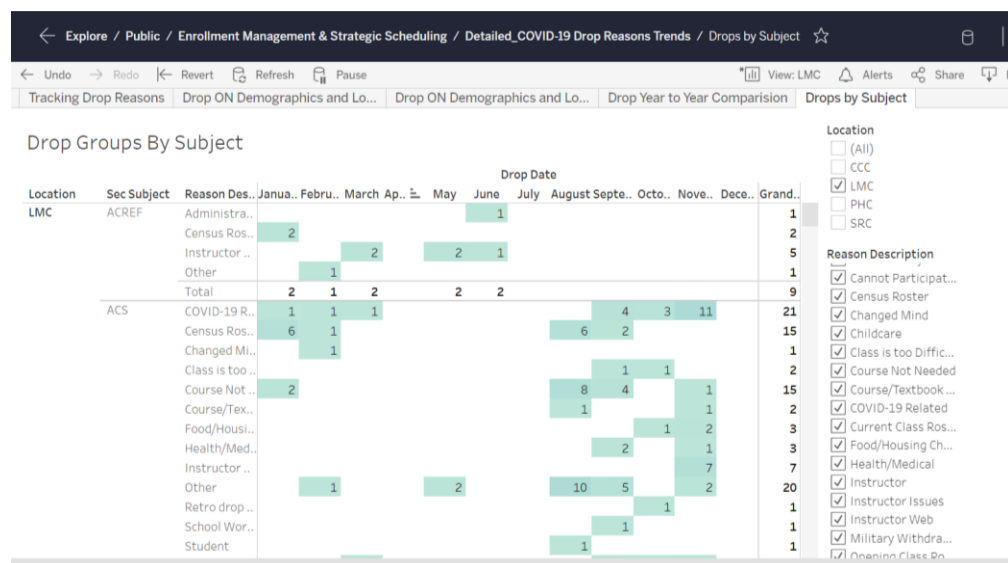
Explore / Public / Enrollment Management & Strategic Scheduling / Detailed_COVID-19 Drop Reasons Trends / Drops by Subject

Undo Redo Revert Refresh Pause View: LMC Alerts Share

Tracking Drop Reasons | Drop ON Demographics and Lo... | Drop ON Demographics and Lo... | Drop Year to Year Comparision | Drops by Subject

Drop Groups By Subject

Drop Date

| Location | Sec Subject | Reason Des.. | Janua.. | Febru.. | March | Ap.. | May | June | July | August | Septe.. | Octo.. | Nove.. | Dece.. | Grand.. |
|---|---|---|---|---|---|---|---|---|---|---|---|---|---|---|---|
| LMC | ACREF | Administra.. | | | | | | 1 | | | | | | | 1 |
| | | Census Ros.. | 2 | | | | | | | | | | | | 2 |
| | | Instructor .. | | | 2 | | 2 | 1 | | | | | | | 5 |
| | | Other | | 1 | | | | | | | | | | | 1 |
| | | Total | 2 | 1 | 2 | | 2 | 2 | | | | | | | 9 |
| | ACS | COVID-19 R.. | 1 | 1 | 1 | | | | | | 4 | 3 | 11 | | 21 |
| | | Census Ros.. | 6 | 1 | | | | | | 6 | 2 | | | | 15 |
| | | Changed Mi.. | | 1 | | | | | | | | | | | 1 |
| | | Class is too .. | | | | | | | | | 1 | 1 | | | 2 |
| | | Course Not .. | 2 | | | | | | | 8 | 4 | | 1 | | 15 |
| | | Course/Tex.. | | | | | | | | 1 | | | 1 | | 2 |
| | | Food/Housi.. | | | | | | | | | | 1 | 2 | | 3 |
| | | Health/Med.. | | | | | | | | | 2 | | 1 | | 3 |
| | | Instructor .. | | | | | | | | | | | 7 | | 7 |
| | | Other | | 1 | | | 2 | | | 10 | 5 | | 2 | | 20 |
| | | Retro drop .. | | | | | | | | | | 1 | | | 1 |
| | | School Wor.. | | | | | | | | | 1 | | | | 1 |
| | | Student | | | | | | | | 1 | | | | | 1 |

Location
(All)
CCC
LMC
PHC
SRC

Reason Description
Cannot Participat...
Census Roster
Changed Mind
Childcare
Class is too Diffic...
Course Not Needed
Course/Textbook ...
COVID-19 Related
Current Class Ros...
Food/Housing Ch...
Health/Medical
Instructor
Instructor Issues
Instructor Web
Military Withdra...
Opening Class Ro...